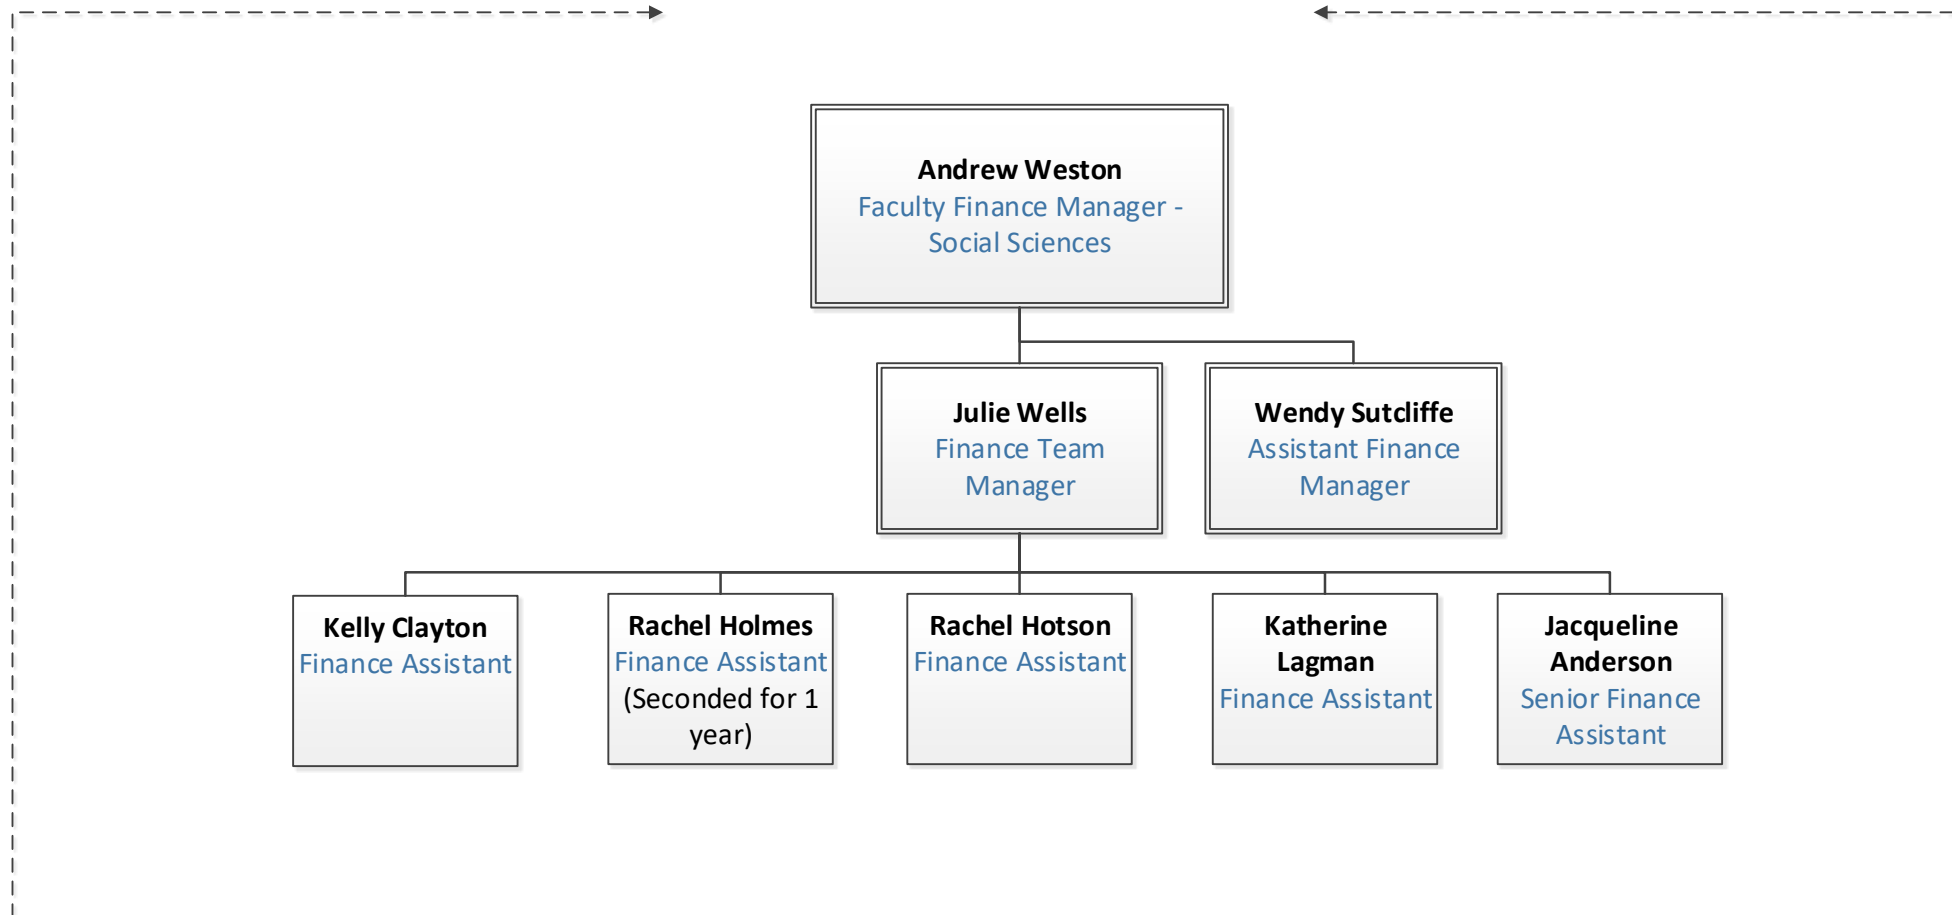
Andrew Weston
Faculty Finance Manager - Social Sciences

Julie Wells
Finance Team Manager

Wendy Sutcliffe
Assistant Finance Manager

Kelly Clayton
Finance Assistant

Rachel Holmes
Finance Assistant
(Seconded for 1 year)

Rachel Hotson
Finance Assistant

Katherine Lagman
Finance Assistant

Jacqueline Anderson
Senior Finance Assistant